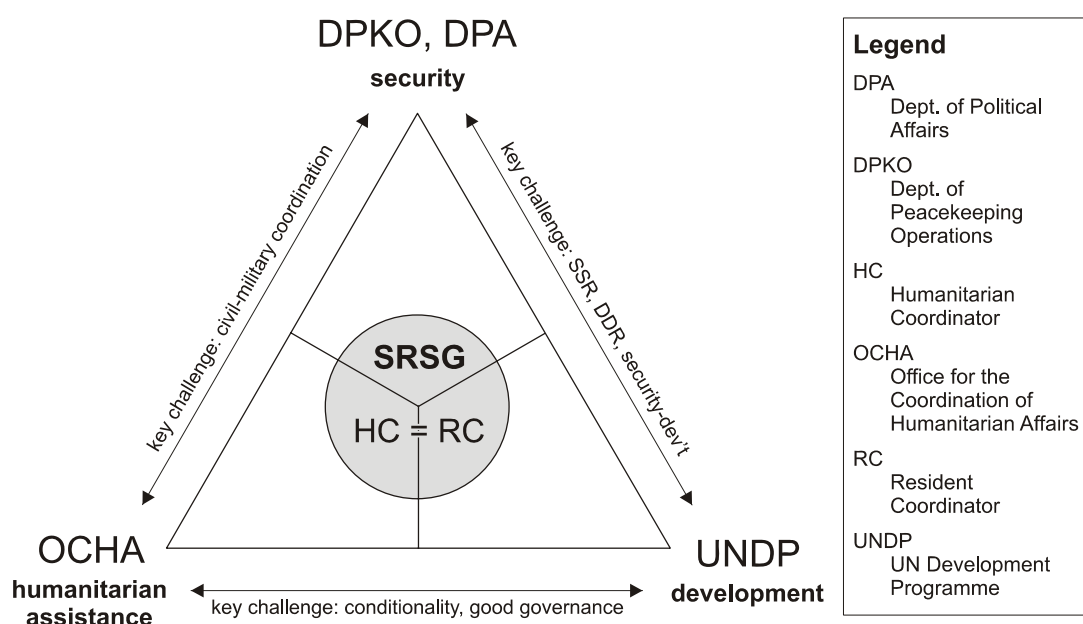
DPKO, DPA
security

key challenge: civil-military coordination

key challenge: SSR, DDR, security-dev't

SRSG

HC = RC

OCHA
humanitarian assistance

UNDP
development

key challenge: conditionality, good governance

Legend
DPA
Dept. of Political Affairs
DPKO
Dept. of Peacekeeping Operations
HC
Humanitarian Coordinator
OCHA
Office for the Coordination of Humanitarian Affairs
RC
Resident Coordinator
UNDP
UN Development Programme